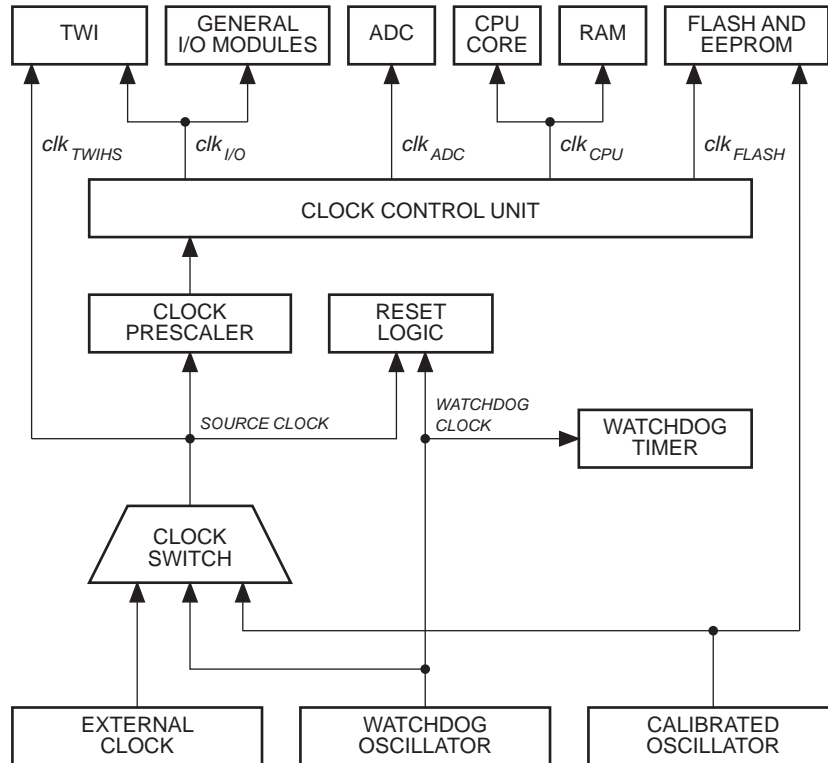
TWI

GENERAL I/O MODULES

ADC

CPU CORE

RAM

FLASH AND EEPROM

$clk_{TWIHS}$

$clk_{I/O}$

$clk_{ADC}$

$clk_{CPU}$

$clk_{FLASH}$

CLOCK CONTROL UNIT

CLOCK PRESCALER

RESET LOGIC

SOURCE CLOCK

WATCHDOG CLOCK

WATCHDOG TIMER

CLOCK SWITCH

EXTERNAL CLOCK

WATCHDOG OSCILLATOR

CALIBRATED OSCILLATOR